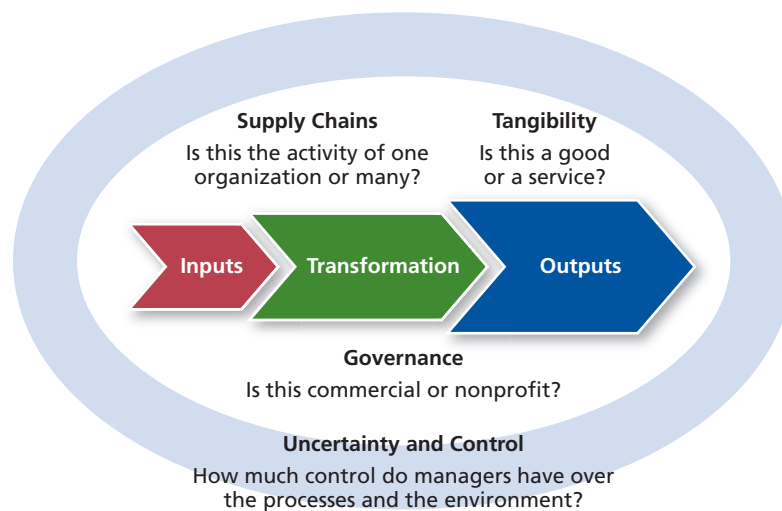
Supply Chains
Is this the activity of one organization or many?

Tangibility
Is this a good or a service?

Inputs

Transformation

Outputs

Governance
Is this commercial or nonprofit?

Uncertainty and Control
How much control do managers have over the processes and the environment?